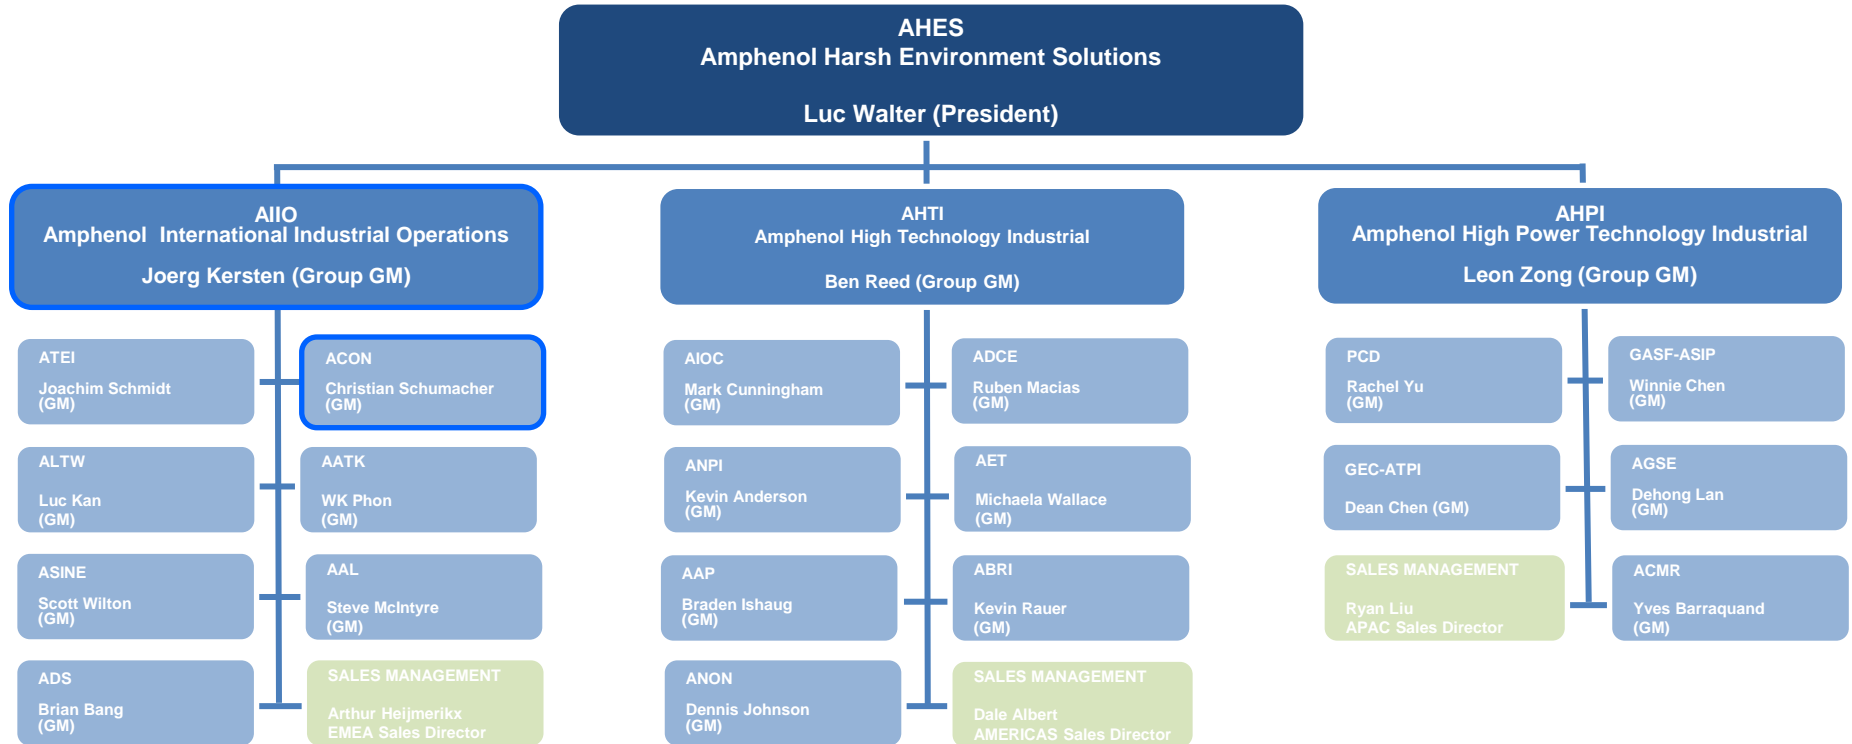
AHES
Amphenol Harsh Environment Solutions

Luc Walter (President)

AIIO
Amphenol International Industrial Operations

Joerg Kersten (Group GM)

ATEI
Joachim Schmidt (GM)

ACON
Christian Schumacher (GM)

ALTW
Luc Kan (GM)

AATK
WK Phon (GM)

ASINE
Scott Wilton (GM)

AAL
Steve McIntyre (GM)

ADS
Brian Bang (GM)

SALES MANAGEMENT
Arthur Heijmerikx
EMEA Sales Director

AHTI
Amphenol High Technology Industrial

Ben Reed (Group GM)

AIOC
Mark Cunningham (GM)

ADCE
Ruben Macias (GM)

ANPI
Kevin Anderson (GM)

AET
Michaela Wallace (GM)

AAP
Braden Ishaug (GM)

ABRI
Kevin Rauer (GM)

ANON
Dennis Johnson (GM)

SALES MANAGEMENT
Dale Albert
AMERICAS Sales Director

AHPI
Amphenol High Power Technology Industrial

Leon Zong (Group GM)

PCD
Rachel Yu (GM)

GASF-ASIP
Winnie Chen (GM)

GEC-ATPI
Dean Chen (GM)

AGSE
Dehong Lan (GM)

SALES MANAGEMENT
Ryan Liu
APAC Sales Director

ACMR
Yves Barraquand (GM)